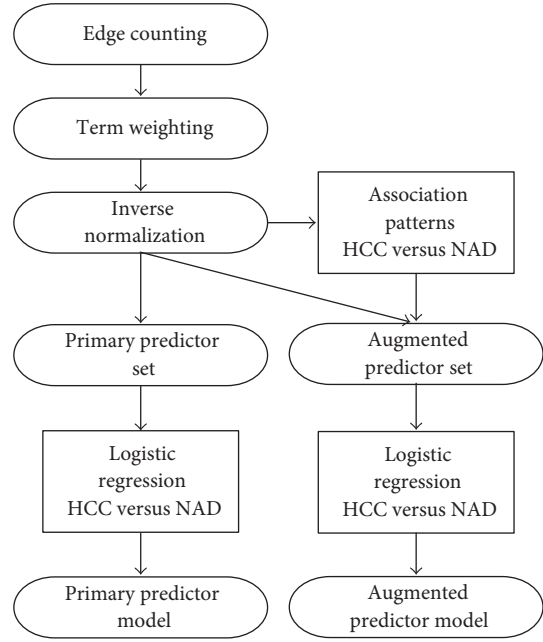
Edge counting

Term weighting

Inverse normalization

Association patterns HCC versus NAD

Primary predictor set

Augmented predictor set

Logistic regression HCC versus NAD

Logistic regression HCC versus NAD

Primary predictor model

Augmented predictor model